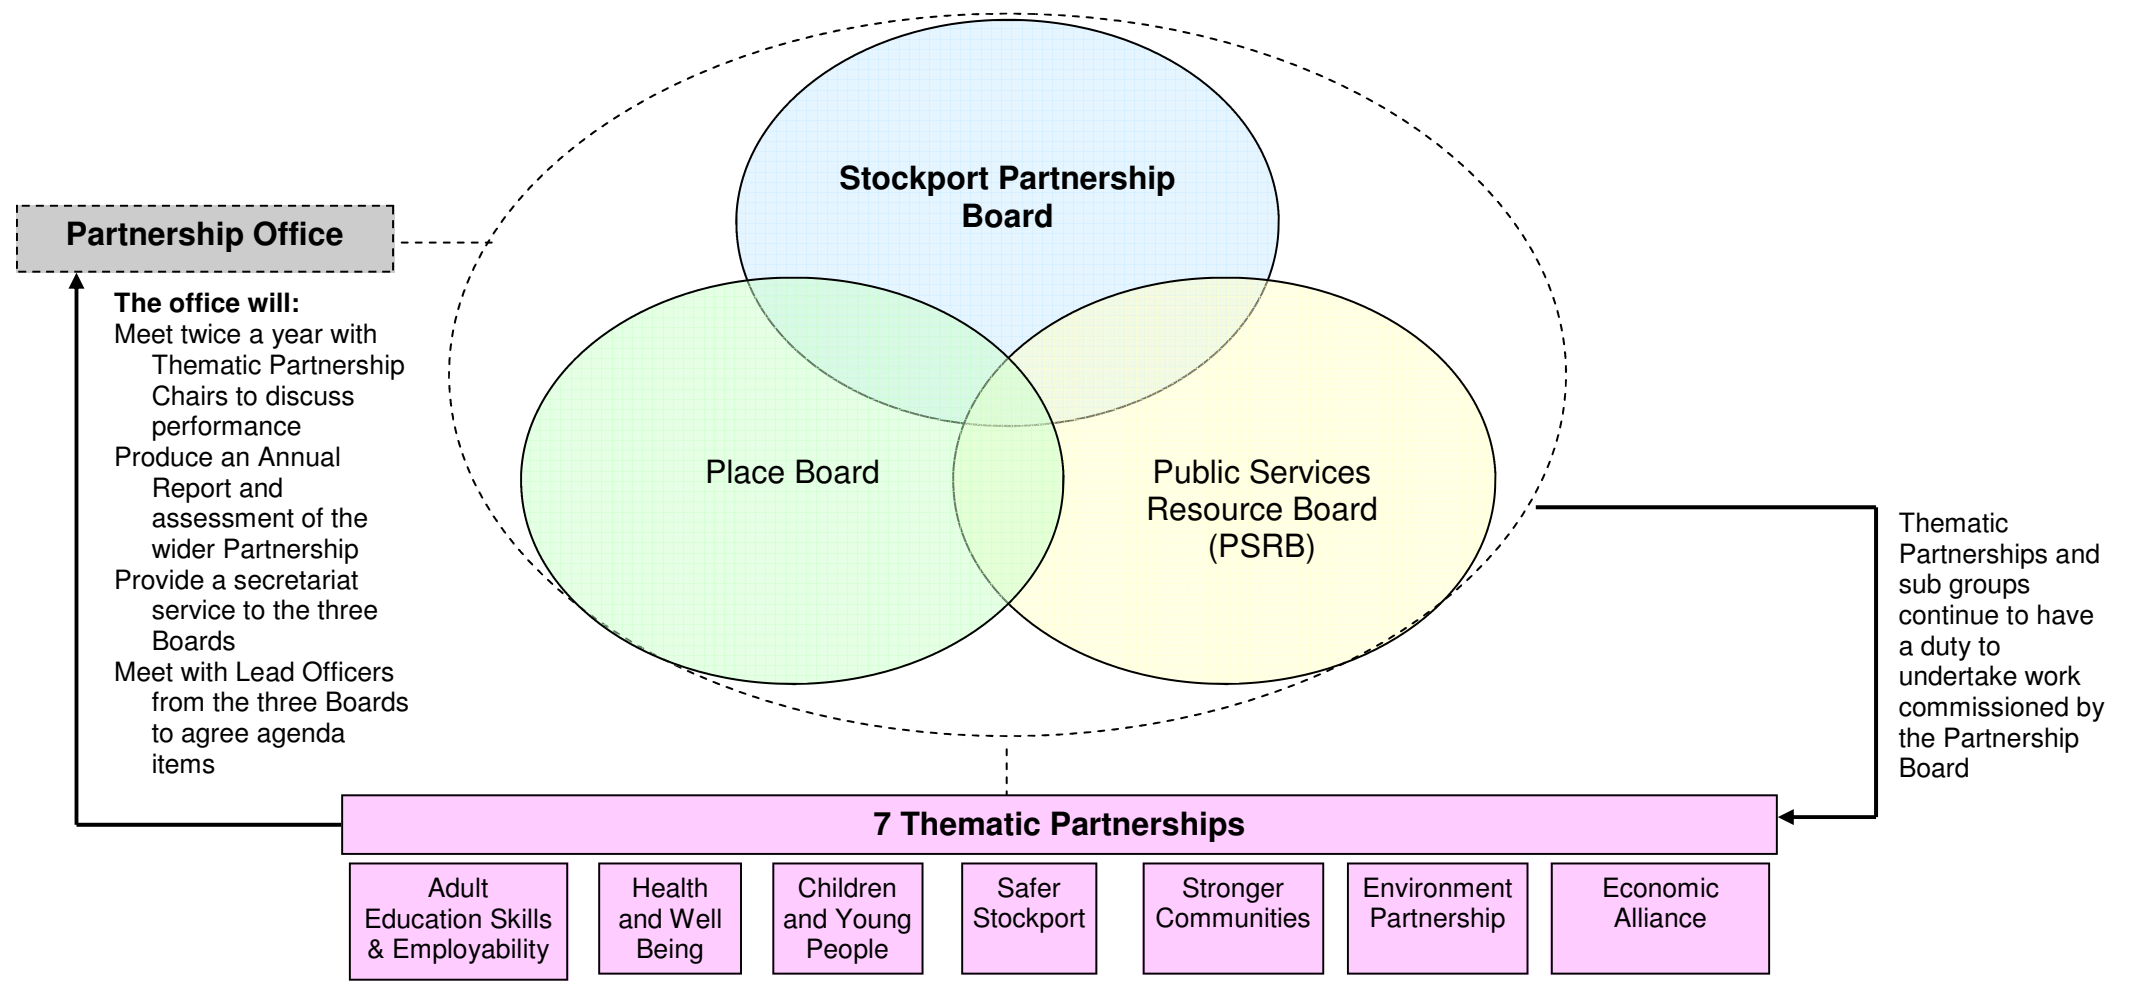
Partnership Office

The office will:
Meet twice a year with Thematic Partnership Chairs to discuss performance
Produce an Annual Report and assessment of the wider Partnership
Provide a secretariat service to the three Boards
Meet with Lead Officers from the three Boards to agree agenda items

Stockport Partnership Board

Place Board

Public Services Resource Board (PSRB)

Thematic Partnerships and sub groups continue to have a duty to undertake work commissioned by the Partnership Board

7 Thematic Partnerships

Adult Education Skills & Employability

Health and Well Being

Children and Young People

Safer Stockport

Stronger Communities

Environment Partnership

Economic Alliance